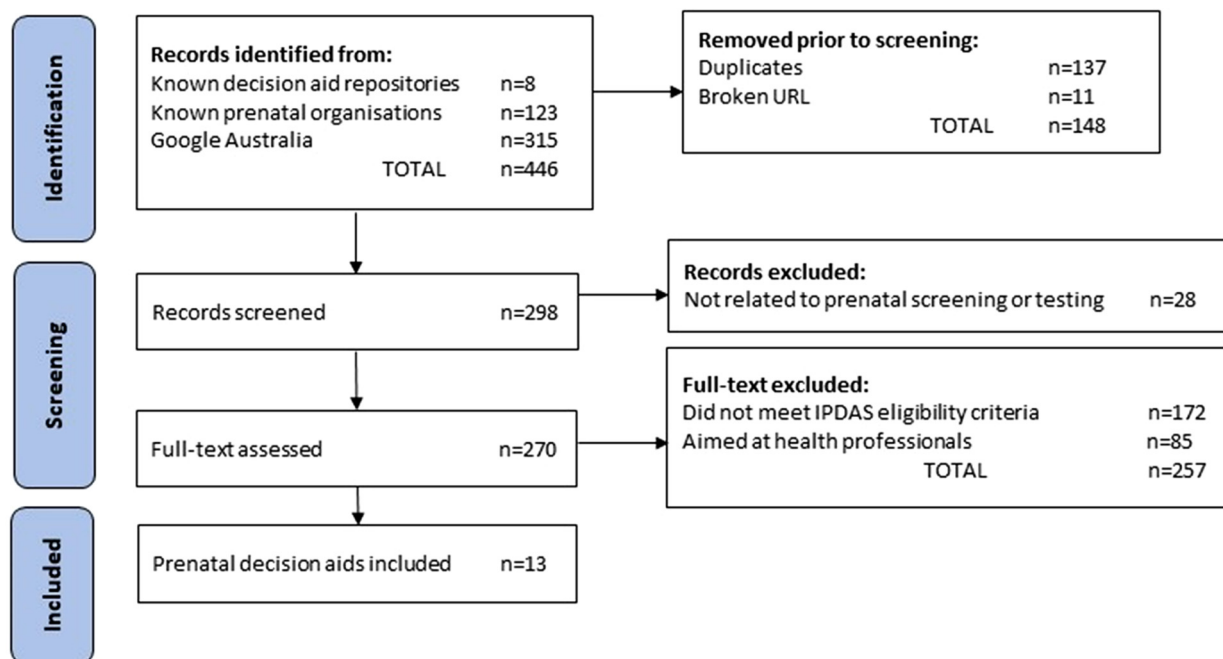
Identification

Records identified from:
Known decision aid repositories n=8
Known prenatal organisations n=123
Google Australia n=315
TOTAL n=446

Removed prior to screening:
Duplicates n=137
Broken URL n=11
TOTAL n=148

Screening

Records screened n=298

Records excluded:
Not related to prenatal screening or testing n=28

Full-text assessed n=270

Full-text excluded:
Did not meet IPDAS eligibility criteria n=172
Aimed at health professionals n=85
TOTAL n=257

Included

Prenatal decision aids included n=13